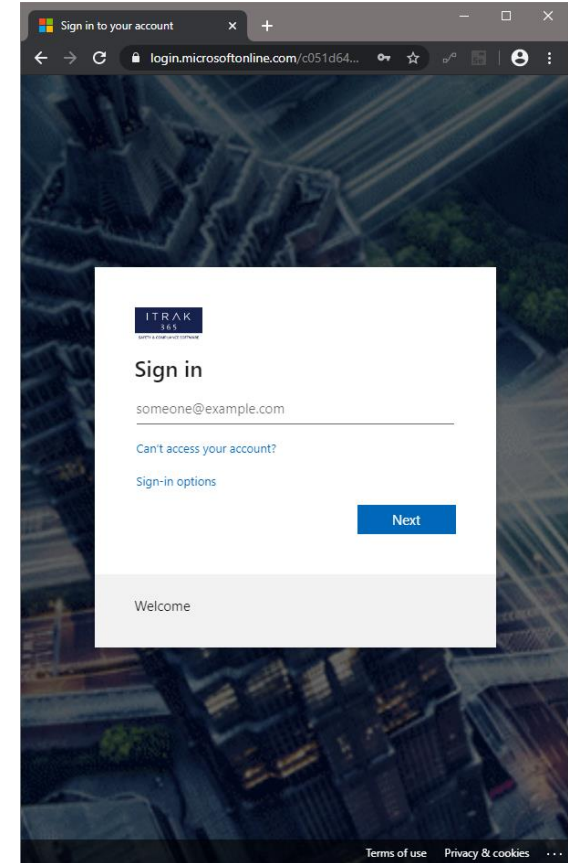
Sign in to your account

login.microsoftonline.com/c051d64...

ITRAK
365
SAFETY & COMPLIANCE SOFTWARE

Sign in

someone@example.com

Can't access your account?

Sign-in options

Next

Welcome

Terms of use Privacy & cookies ...